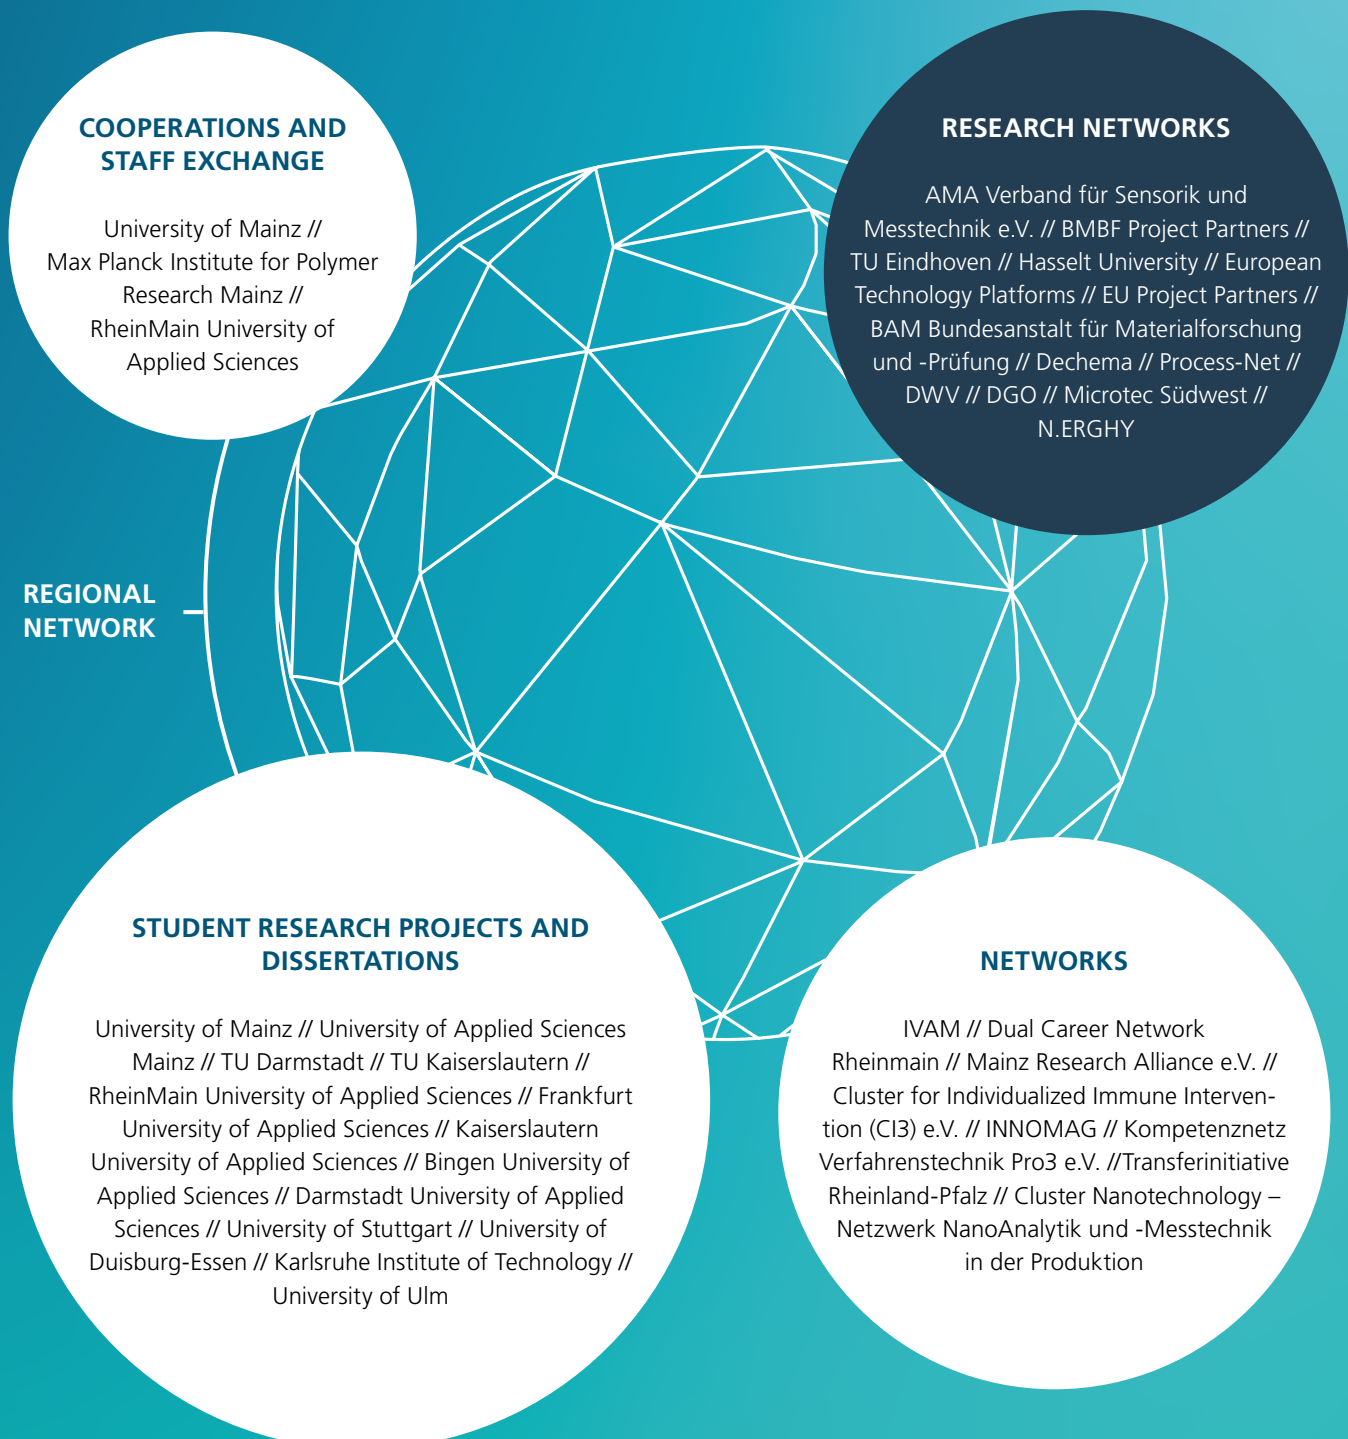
COOPERATIONS AND STAFF EXCHANGE

University of Mainz // Max Planck Institute for Polymer Research Mainz // RheinMain University of Applied Sciences

RESEARCH NETWORKS

AMA Verband für Sensorik und Messtechnik e.V. // BMBF Project Partners // TU Eindhoven // Hasselt University // European Technology Platforms // EU Project Partners // BAM Bundesanstalt für Materialforschung und -Prüfung // Dechema // Process-Net // DWV // DGO // Microtec Südwest // N.ERGHY

REGIONAL NETWORK

STUDENT RESEARCH PROJECTS AND DISSERTATIONS

University of Mainz // University of Applied Sciences Mainz // TU Darmstadt // TU Kaiserslautern // RheinMain University of Applied Sciences // Frankfurt University of Applied Sciences // Kaiserslautern University of Applied Sciences // Bingen University of Applied Sciences // Darmstadt University of Applied Sciences // University of Stuttgart // University of Duisburg-Essen // Karlsruhe Institute of Technology // University of Ulm

NETWORKS

IVAM // Dual Career Network Rheinmain // Mainz Research Alliance e.V. // Cluster for Individualized Immune Intervention (CI3) e.V. // INNOMAG // Kompetenznetz Verfahrenstechnik Pro3 e.V. //Transferinitiative Rheinland-Pfalz // Cluster Nanotechnology – Netzwerk NanoAnalytik und -Messtechnik in der Produktion